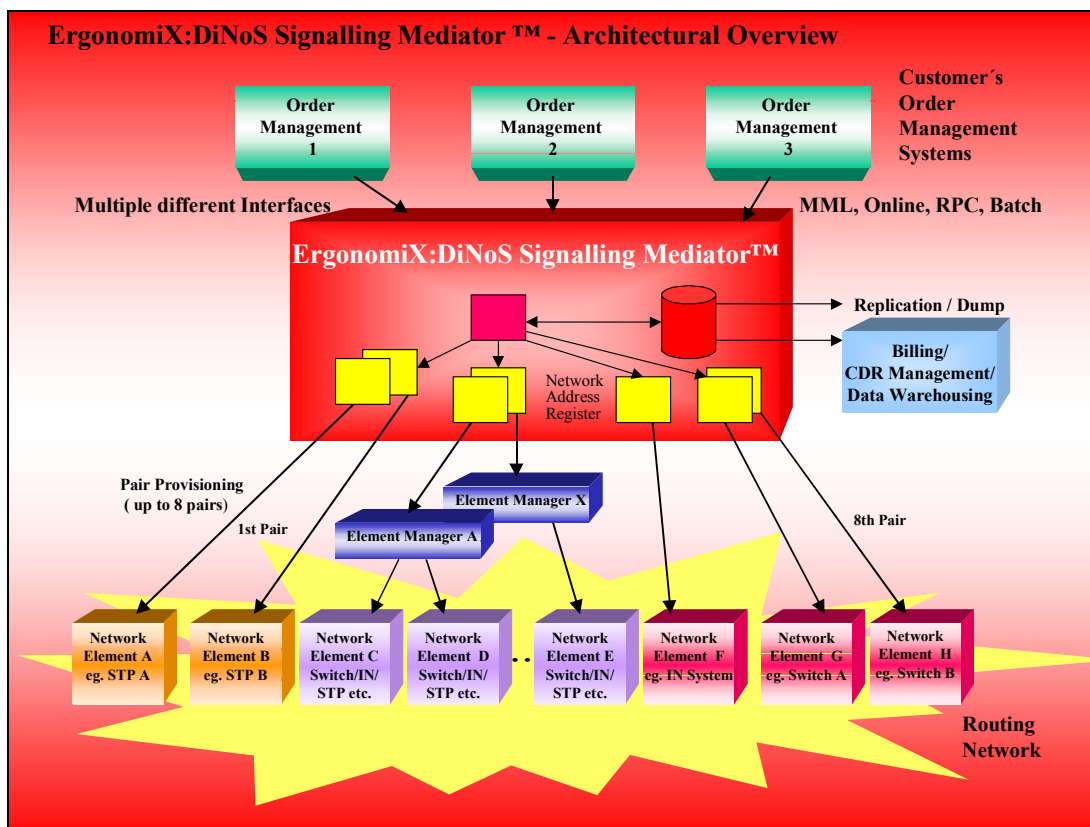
ErgonomiX:DiNoS Signalling Mediator ™ - Architectural Overview

Order Management 1

Order Management 2

Order Management 3

Customer´s Order Management Systems

Multiple different Interfaces

MML, Online, RPC, Batch

ErgonomiX:DiNoS Signalling Mediator™

Replication / Dump

Billing/ CDR Management/ Data Warehousing

Network Address Register

Pair Provisioning ( up to 8 pairs)

1st Pair

Element Manager X

Element Manager A

8th Pair

Network Element A eg. STP A

Network Element B eg. STP B

Network Element C Switch/IN/ STP etc.

Network Element D Switch/IN/ STP etc.

. .

Network Element E Switch/IN/ STP etc.

Network Element F eg. IN System

Network Element G eg. Switch A

Network Element H eg. Switch B

Routing Network